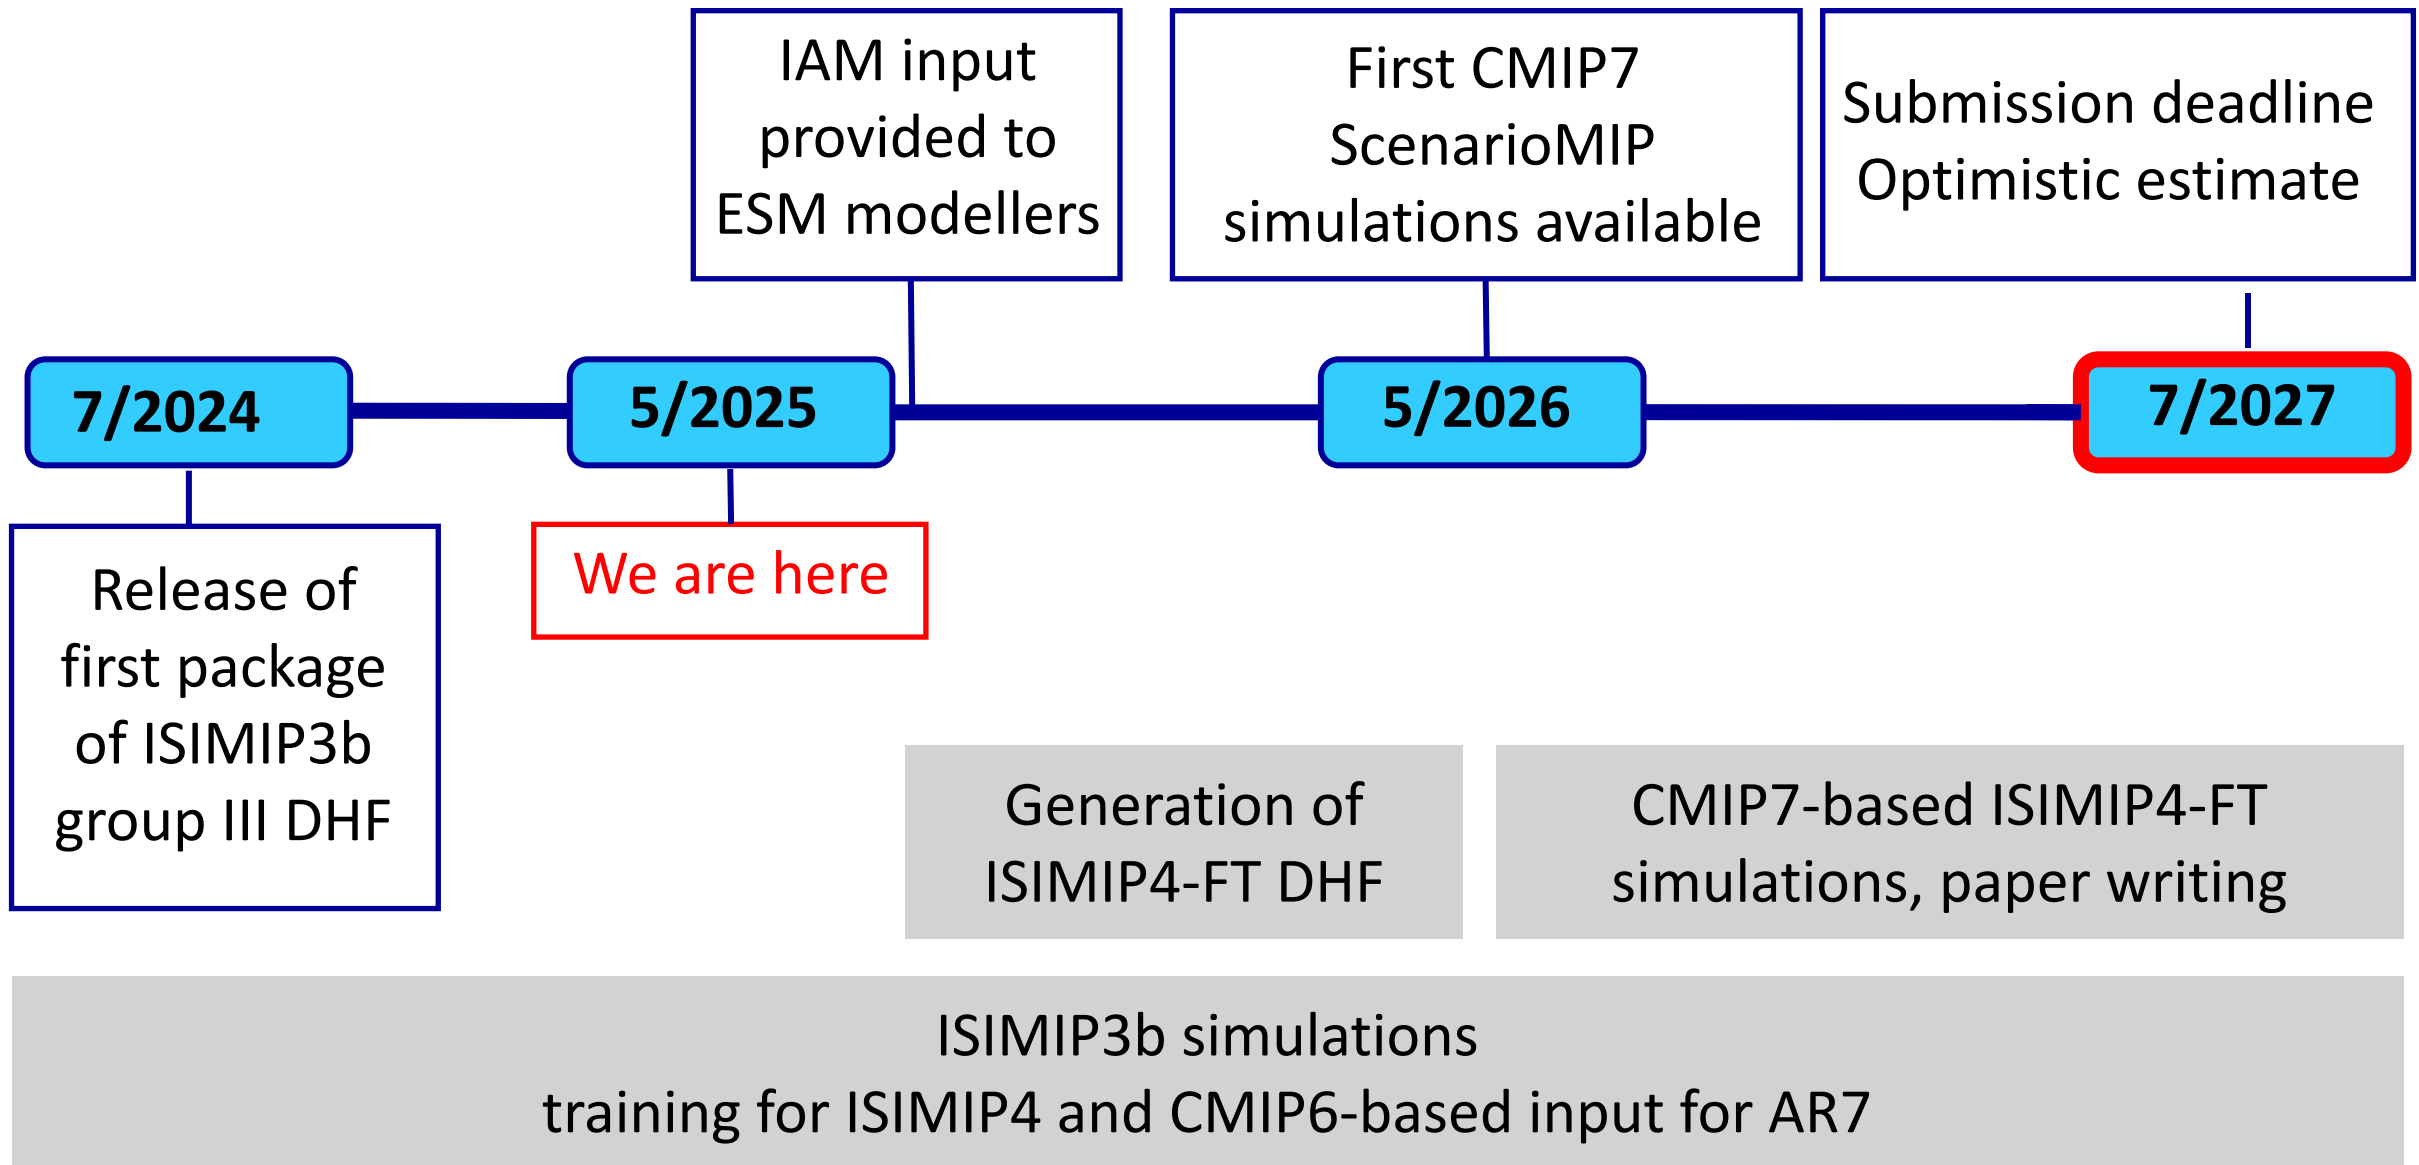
IAM input provided to ESM modellers

First CMIP7 ScenarioMIP simulations available

Submission deadline Optimistic estimate

7/2024

5/2025

5/2026

7/2027

Release of first package of ISIMIP3b group III DHF

We are here

Generation of ISIMIP4-FT DHF

CMIP7-based ISIMIP4-FT simulations, paper writing

ISIMIP3b simulations
training for ISIMIP4 and CMIP6-based input for AR7